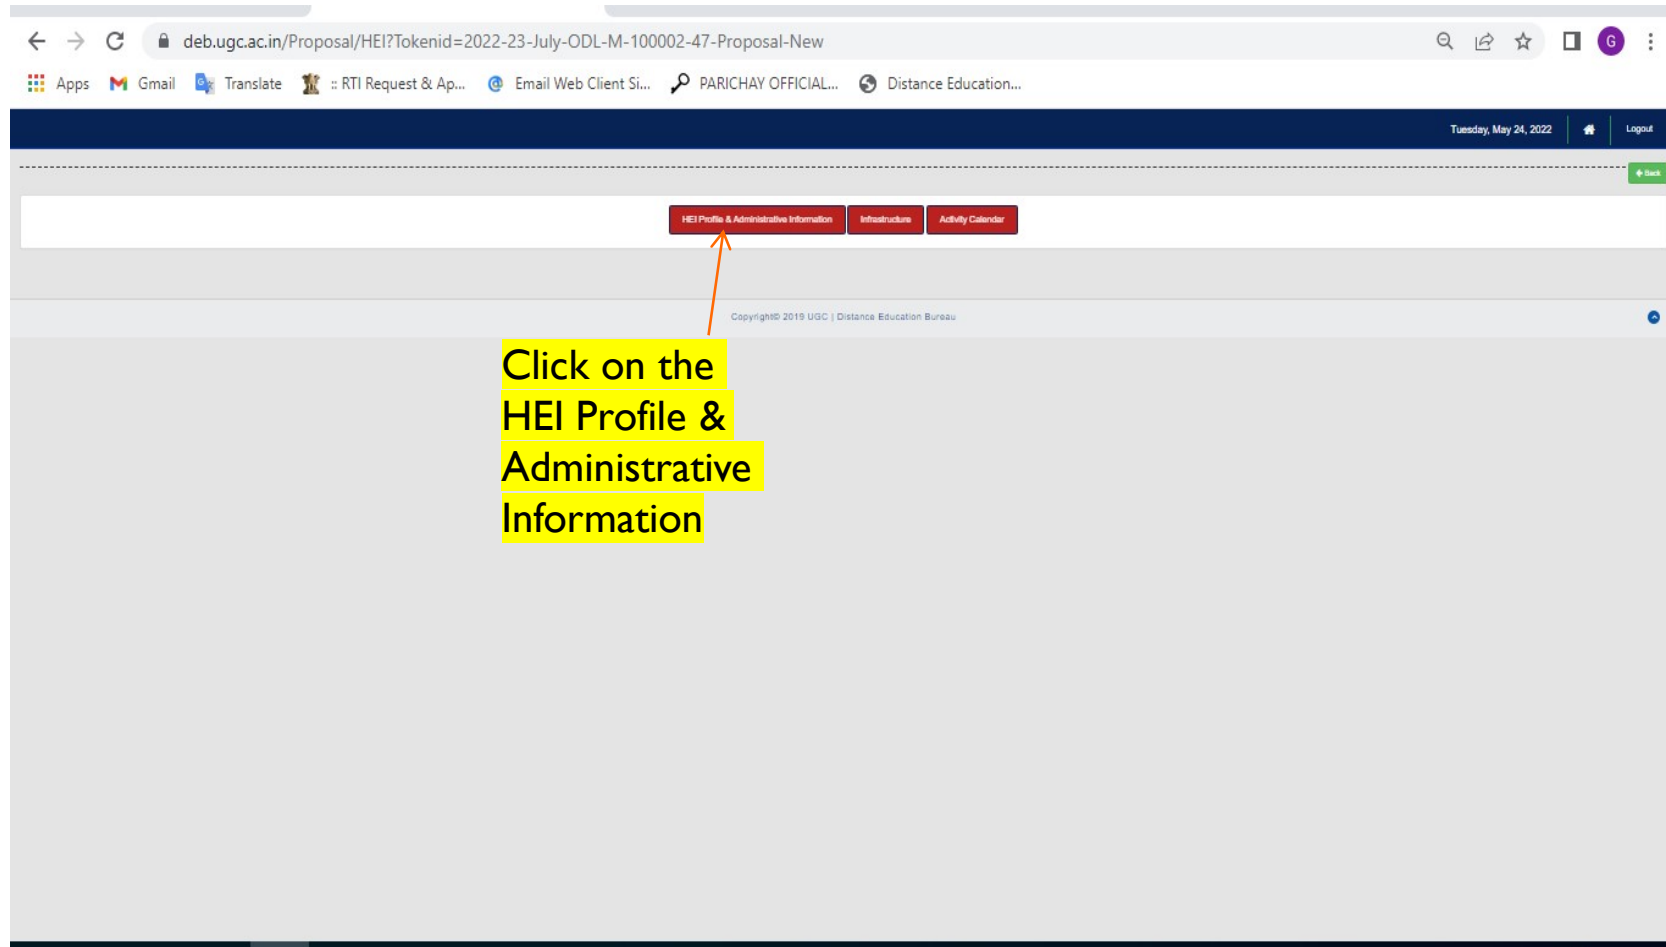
deb.ugc.ac.in/Proposal/HEI?Tokenid=2022-23-July-ODL-M-100002-47-Proposal-New

G

Apps Gmail Translate :: RTI Request & Ap... Email Web Client Si... PARICHAY OFFICIAL... Distance Education...

Tuesday, May 24, 2022 Logout

Back

HEI Profile & Administrative Information Infrastructure Activity Calendar

Copyright© 2019 UGC | Distance Education Bureau

Click on the HEI Profile & Administrative Information